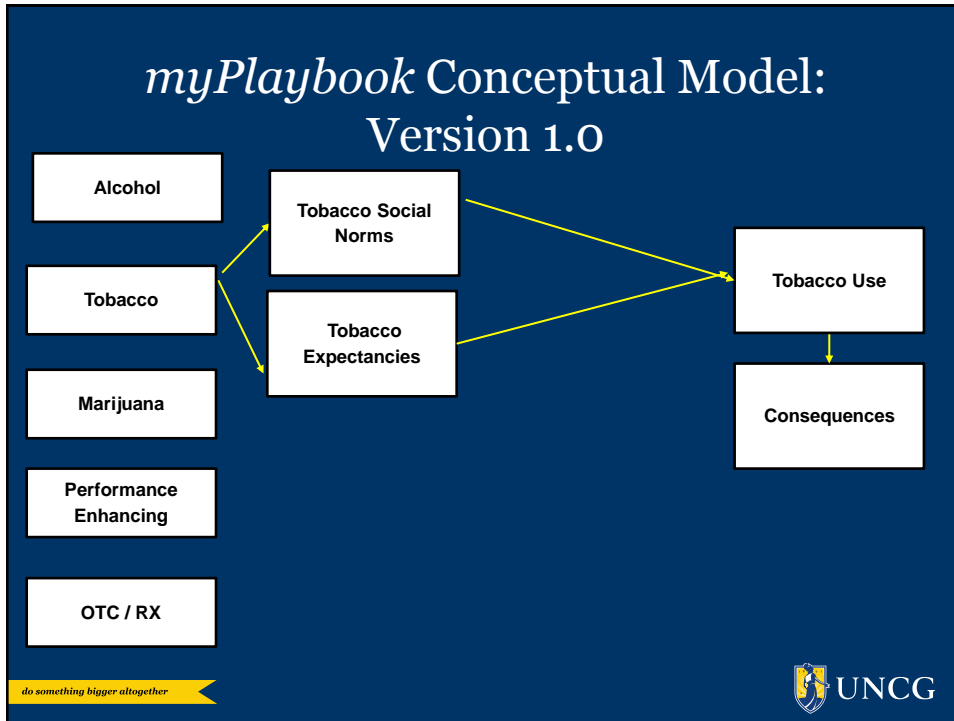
*myPlaybook* Conceptual Model: Version 1.0

Alcohol

Tobacco

Marijuana

Performance Enhancing

OTC / RX

Tobacco Social Norms

Tobacco Expectancies

Tobacco Use

Consequences

do something bigger altogether

UNCG